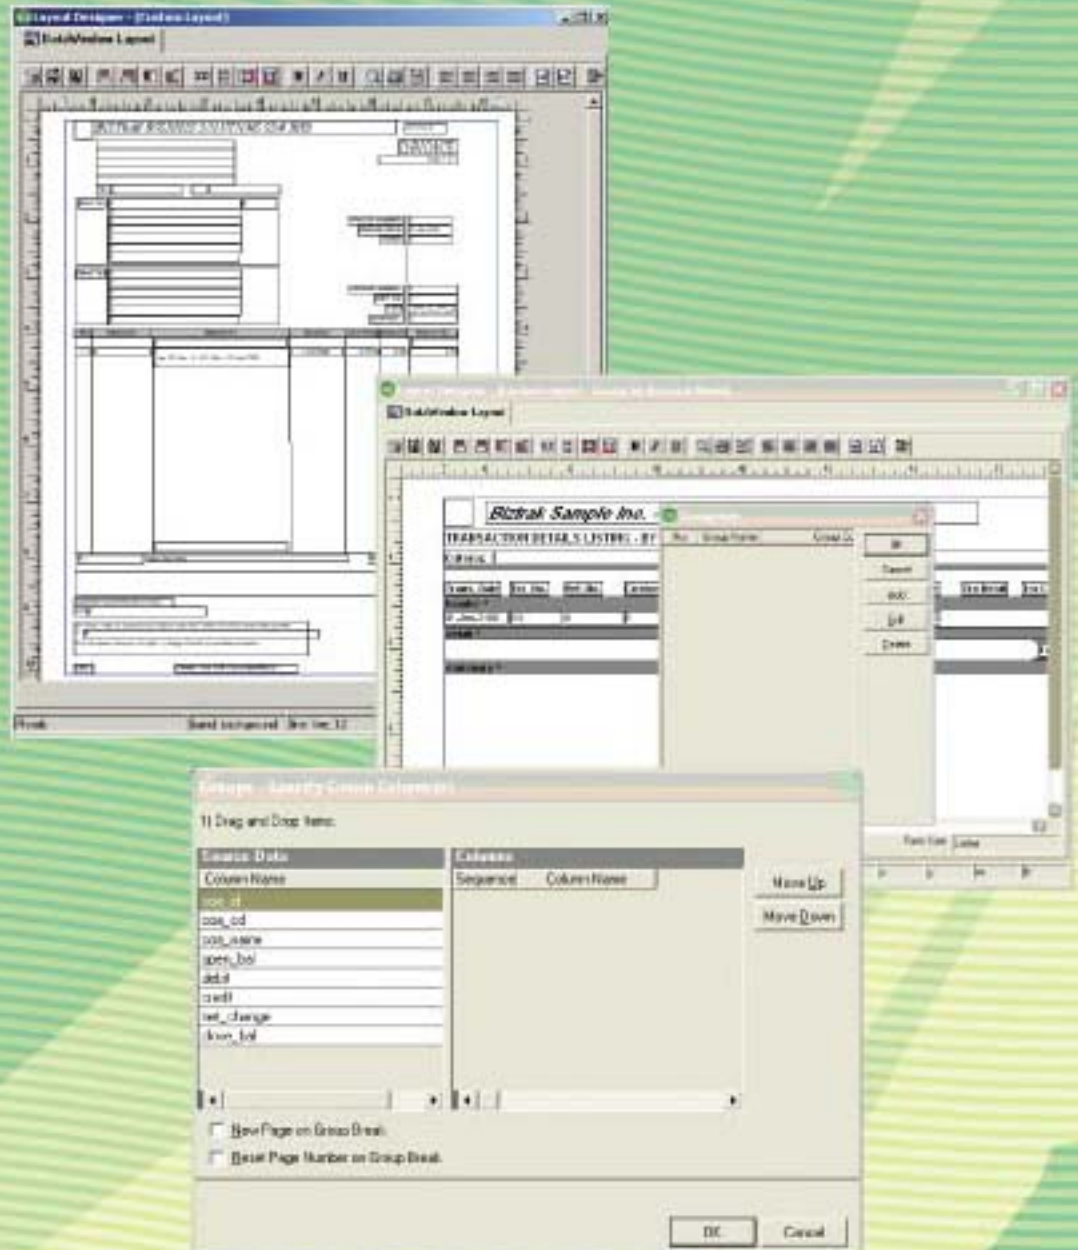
Layout Designer - [Custom Layout]

DataWindow Layout

Ready

Band: background

DataWindow Layout

Biztrak Sample Inc.

TRANSACTION DETAILS LISTING - BY

Criteria

Groups

OK

Cancel

Add

Edit

Delete

Paper Size Letter

Groups - Specify Group Columns

1) Drag and Drop Items:

| Source Data |
|---|
| Column Name |
| acc_id |
| acc_cd |
| acc_name |
| open_bal |
| debit |
| credit |
| net_change |
| close_bal |

| Columns | |
|---|---|
| Sequence | Column Name |

Move Up

Move Down

New Page on Group Break

Reset Page Number on Group Break

OK

Cancel